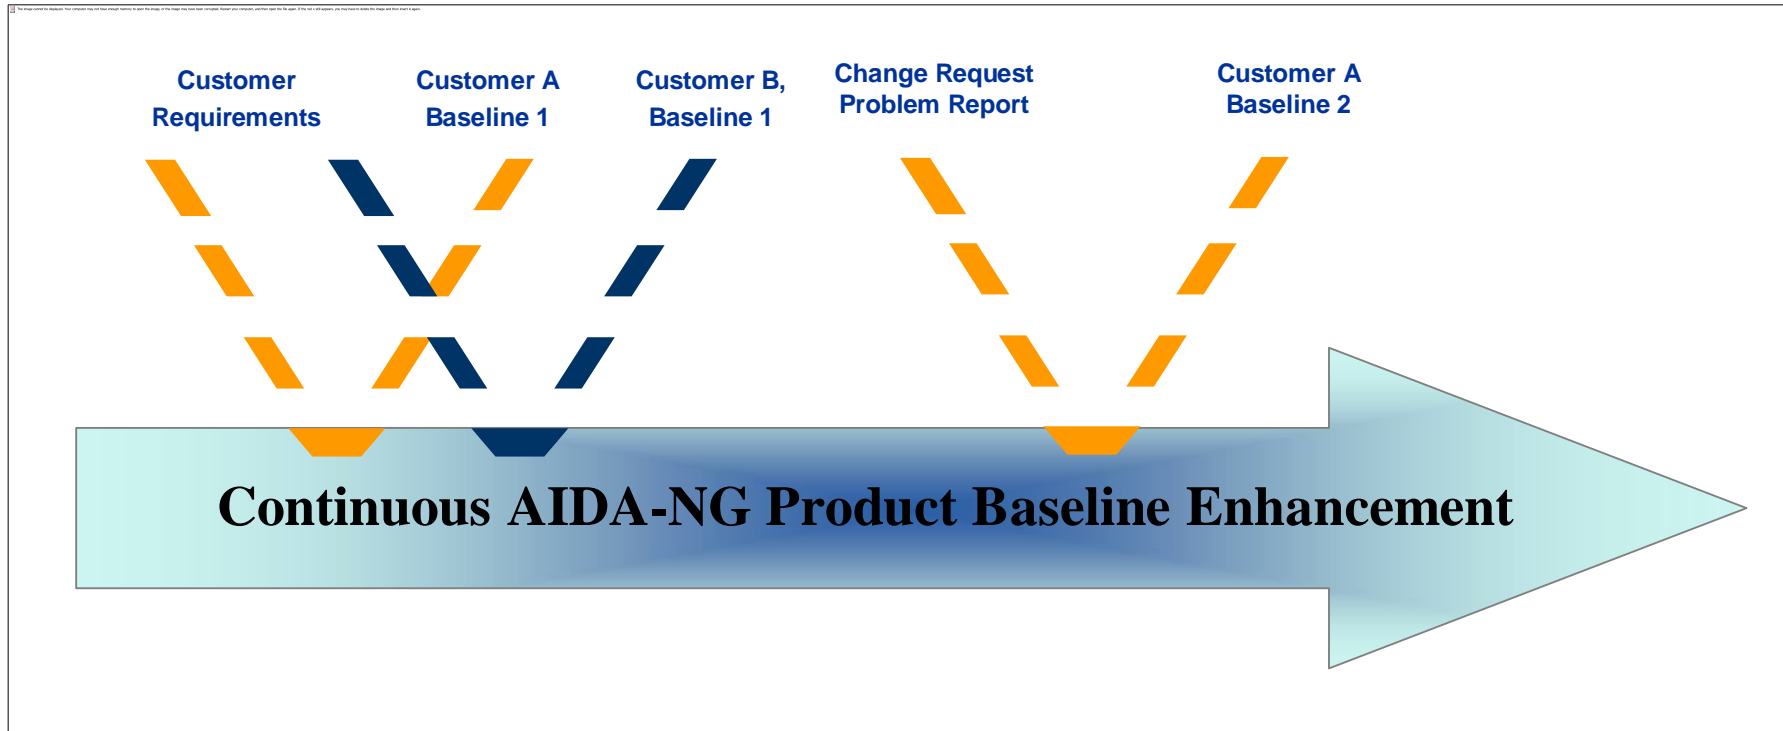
The image cannot be displayed. Your computer may not have enough memory to open the image, or the image may have been corrupted. Restart your computer, and then open the file again. If the red x still appears, you may have to delete the image and then insert it again.

Customer Requirements

Customer A Baseline 1

Customer B, Baseline 1

Change Request Problem Report

Customer A Baseline 2

Continuous AIDA-NG Product Baseline Enhancement